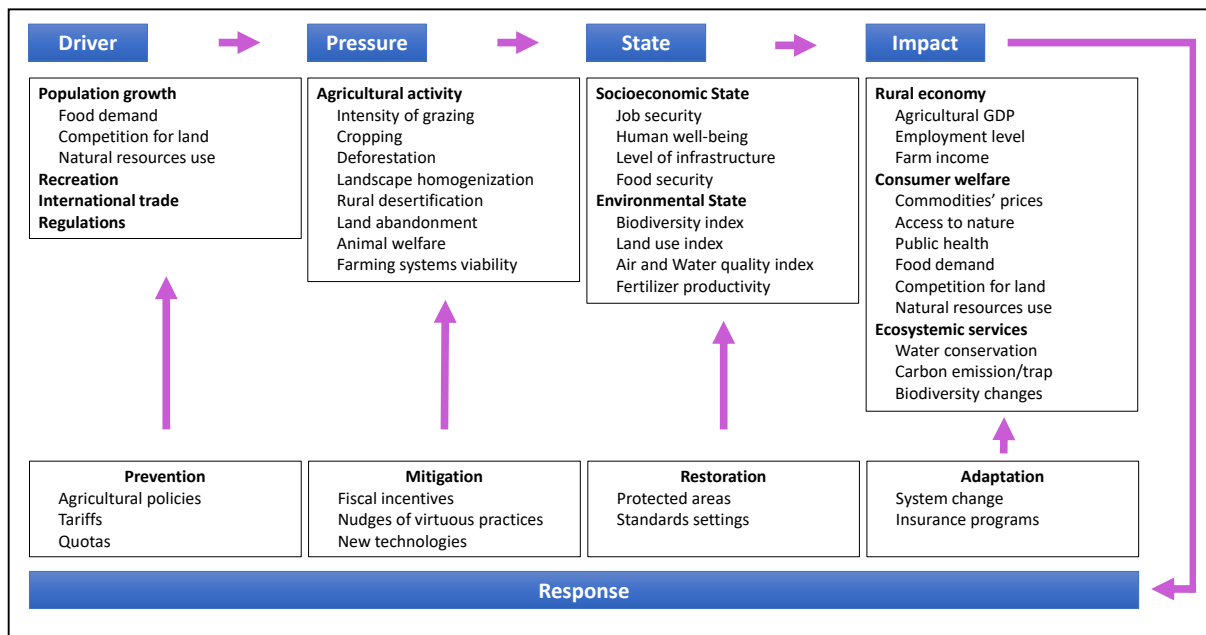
Driver

Pressure

State

Impact

Population growth
Food demand
Competition for land
Natural resources use
Recreation
International trade
Regulations

Agricultural activity
Intensity of grazing
Cropping
Deforestation
Landscape homogenization
Rural desertification
Land abandonment
Animal welfare
Farming systems viability

Socioeconomic State
Job security
Human well-being
Level of infrastructure
Food security
Environmental State
Biodiversity index
Land use index
Air and Water quality index
Fertilizer productivity

Rural economy
Agricultural GDP
Employment level
Farm income
Consumer welfare
Commodities' prices
Access to nature
Public health
Food demand
Competition for land
Natural resources use
Ecosystemic services
Water conservation
Carbon emission/trap
Biodiversity changes

Prevention
Agricultural policies
Tariffs
Quotas

Mitigation
Fiscal incentives
Nudges of virtuous practices
New technologies

Restoration
Protected areas
Standards settings

Adaptation
System change
Insurance programs

Response